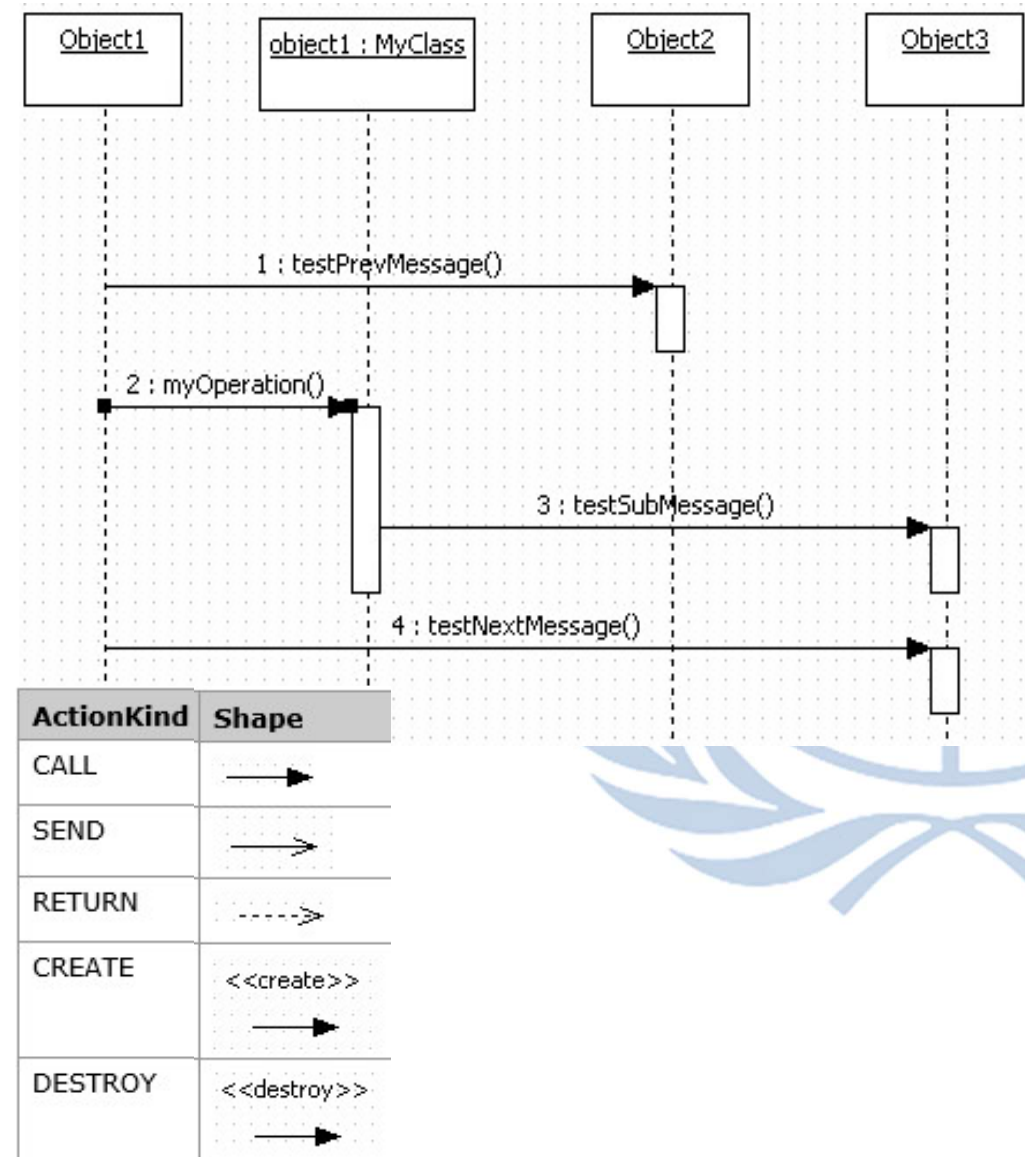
Object1

object1 : MyClass

Object2

Object3

1 : testPrevMessage()

2 : myOperation()

3 : testSubMessage()

4 : testNextMessage()

| ActionKind | Shape |
|---|---|
| CALL | |
| SEND | |
| RETURN | |
| CREATE | <<create>> |
| DESTROY | <<destroy>> |